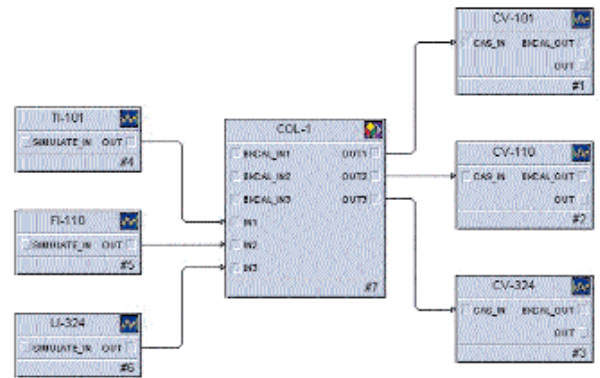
TI-101
SIMULATE_IN OUT
#4

FI-110
SIMULATE_IN OUT
#5

LI-324
SIMULATE_IN OUT
#6

COL-1
BKCAL_IN1 OUT1
BKCAL_IN2 OUT2
BKCAL_IN3 OUT3
IN1
IN2
IN3
#7

CV-101
CAS_IN BKCAL_OUT
OUT
#1

CV-110
CAS_IN BKCAL_OUT
OUT
#2

CV-324
CAS_IN BKCAL_OUT
OUT
#3